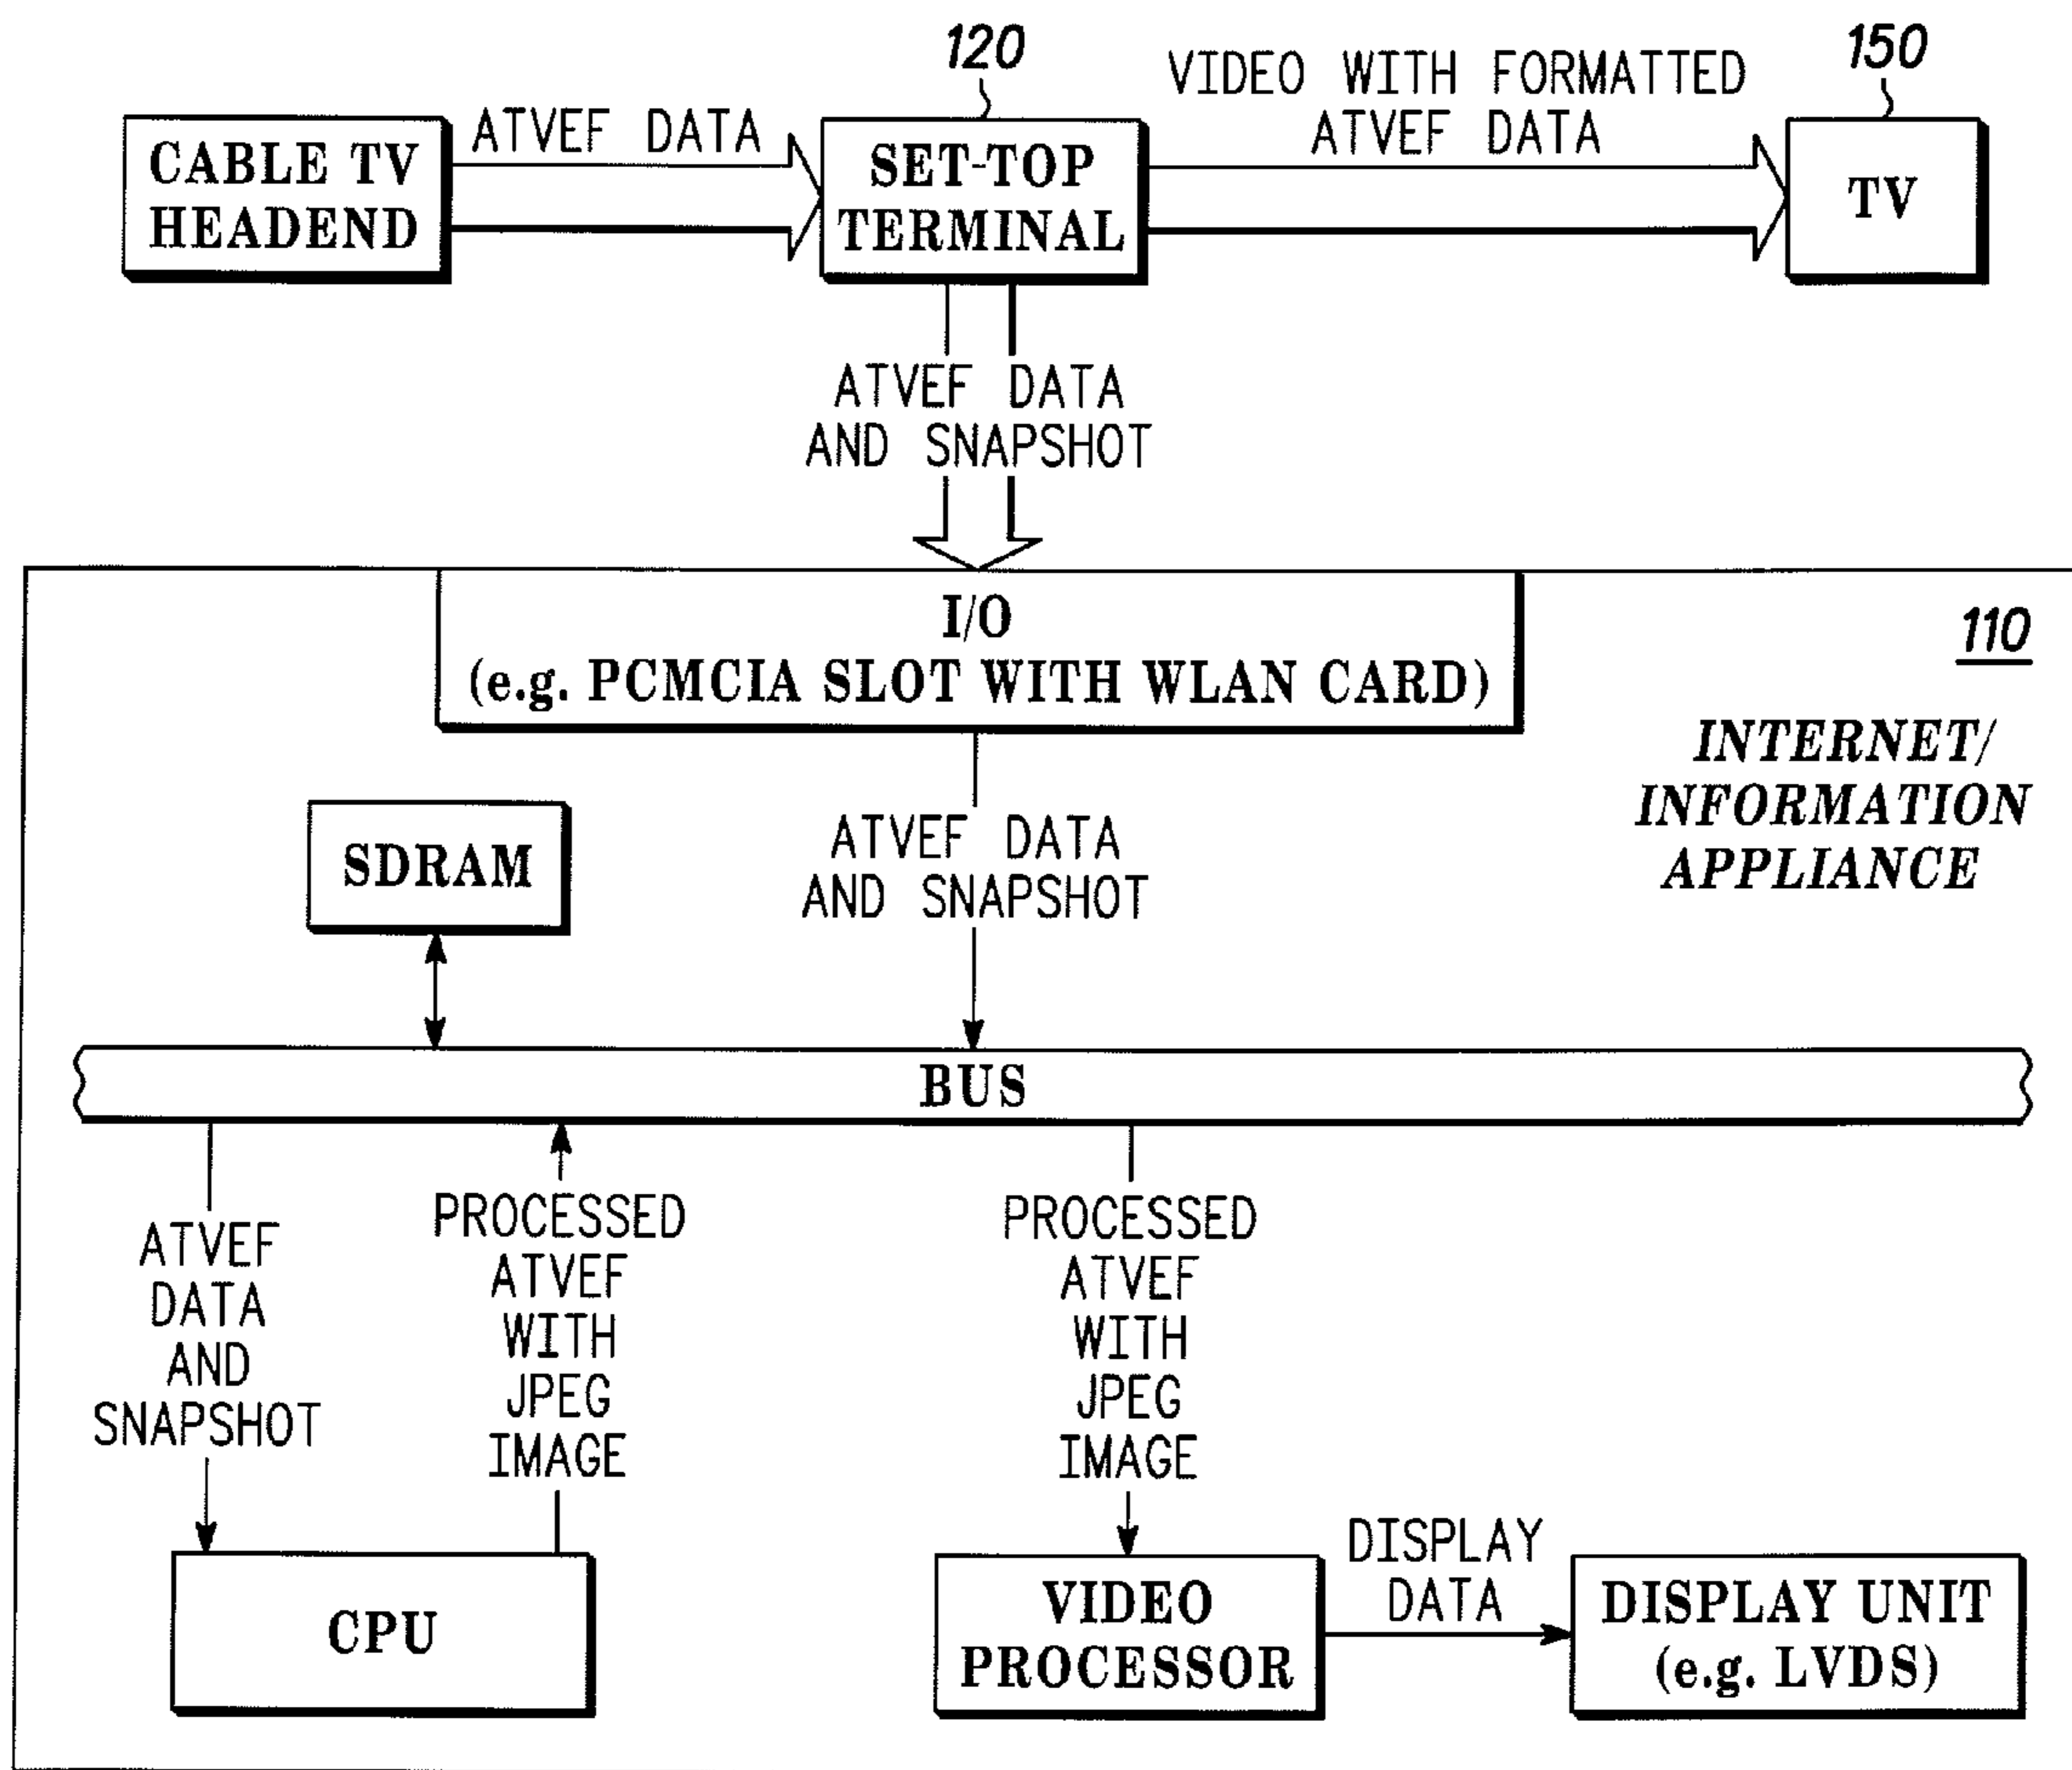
CABLE TV HEADEND

ATVEF DATA

120

SET-TOP TERMINAL

VIDEO WITH FORMATTED ATVEF DATA

150

TV

ATVEF DATA AND SNAPSHOT

I/O
(e.g. PCMCIA SLOT WITH WLAN CARD)

110

INTERNET/ INFORMATION APPLIANCE

SDRAM

ATVEF DATA AND SNAPSHOT

BUS

ATVEF DATA AND SNAPSHOT

PROCESSED ATVEF WITH JPEG IMAGE

PROCESSED ATVEF WITH JPEG IMAGE

CPU

VIDEO PROCESSOR

DISPLAY DATA

DISPLAY UNIT (e.g. LVDS)